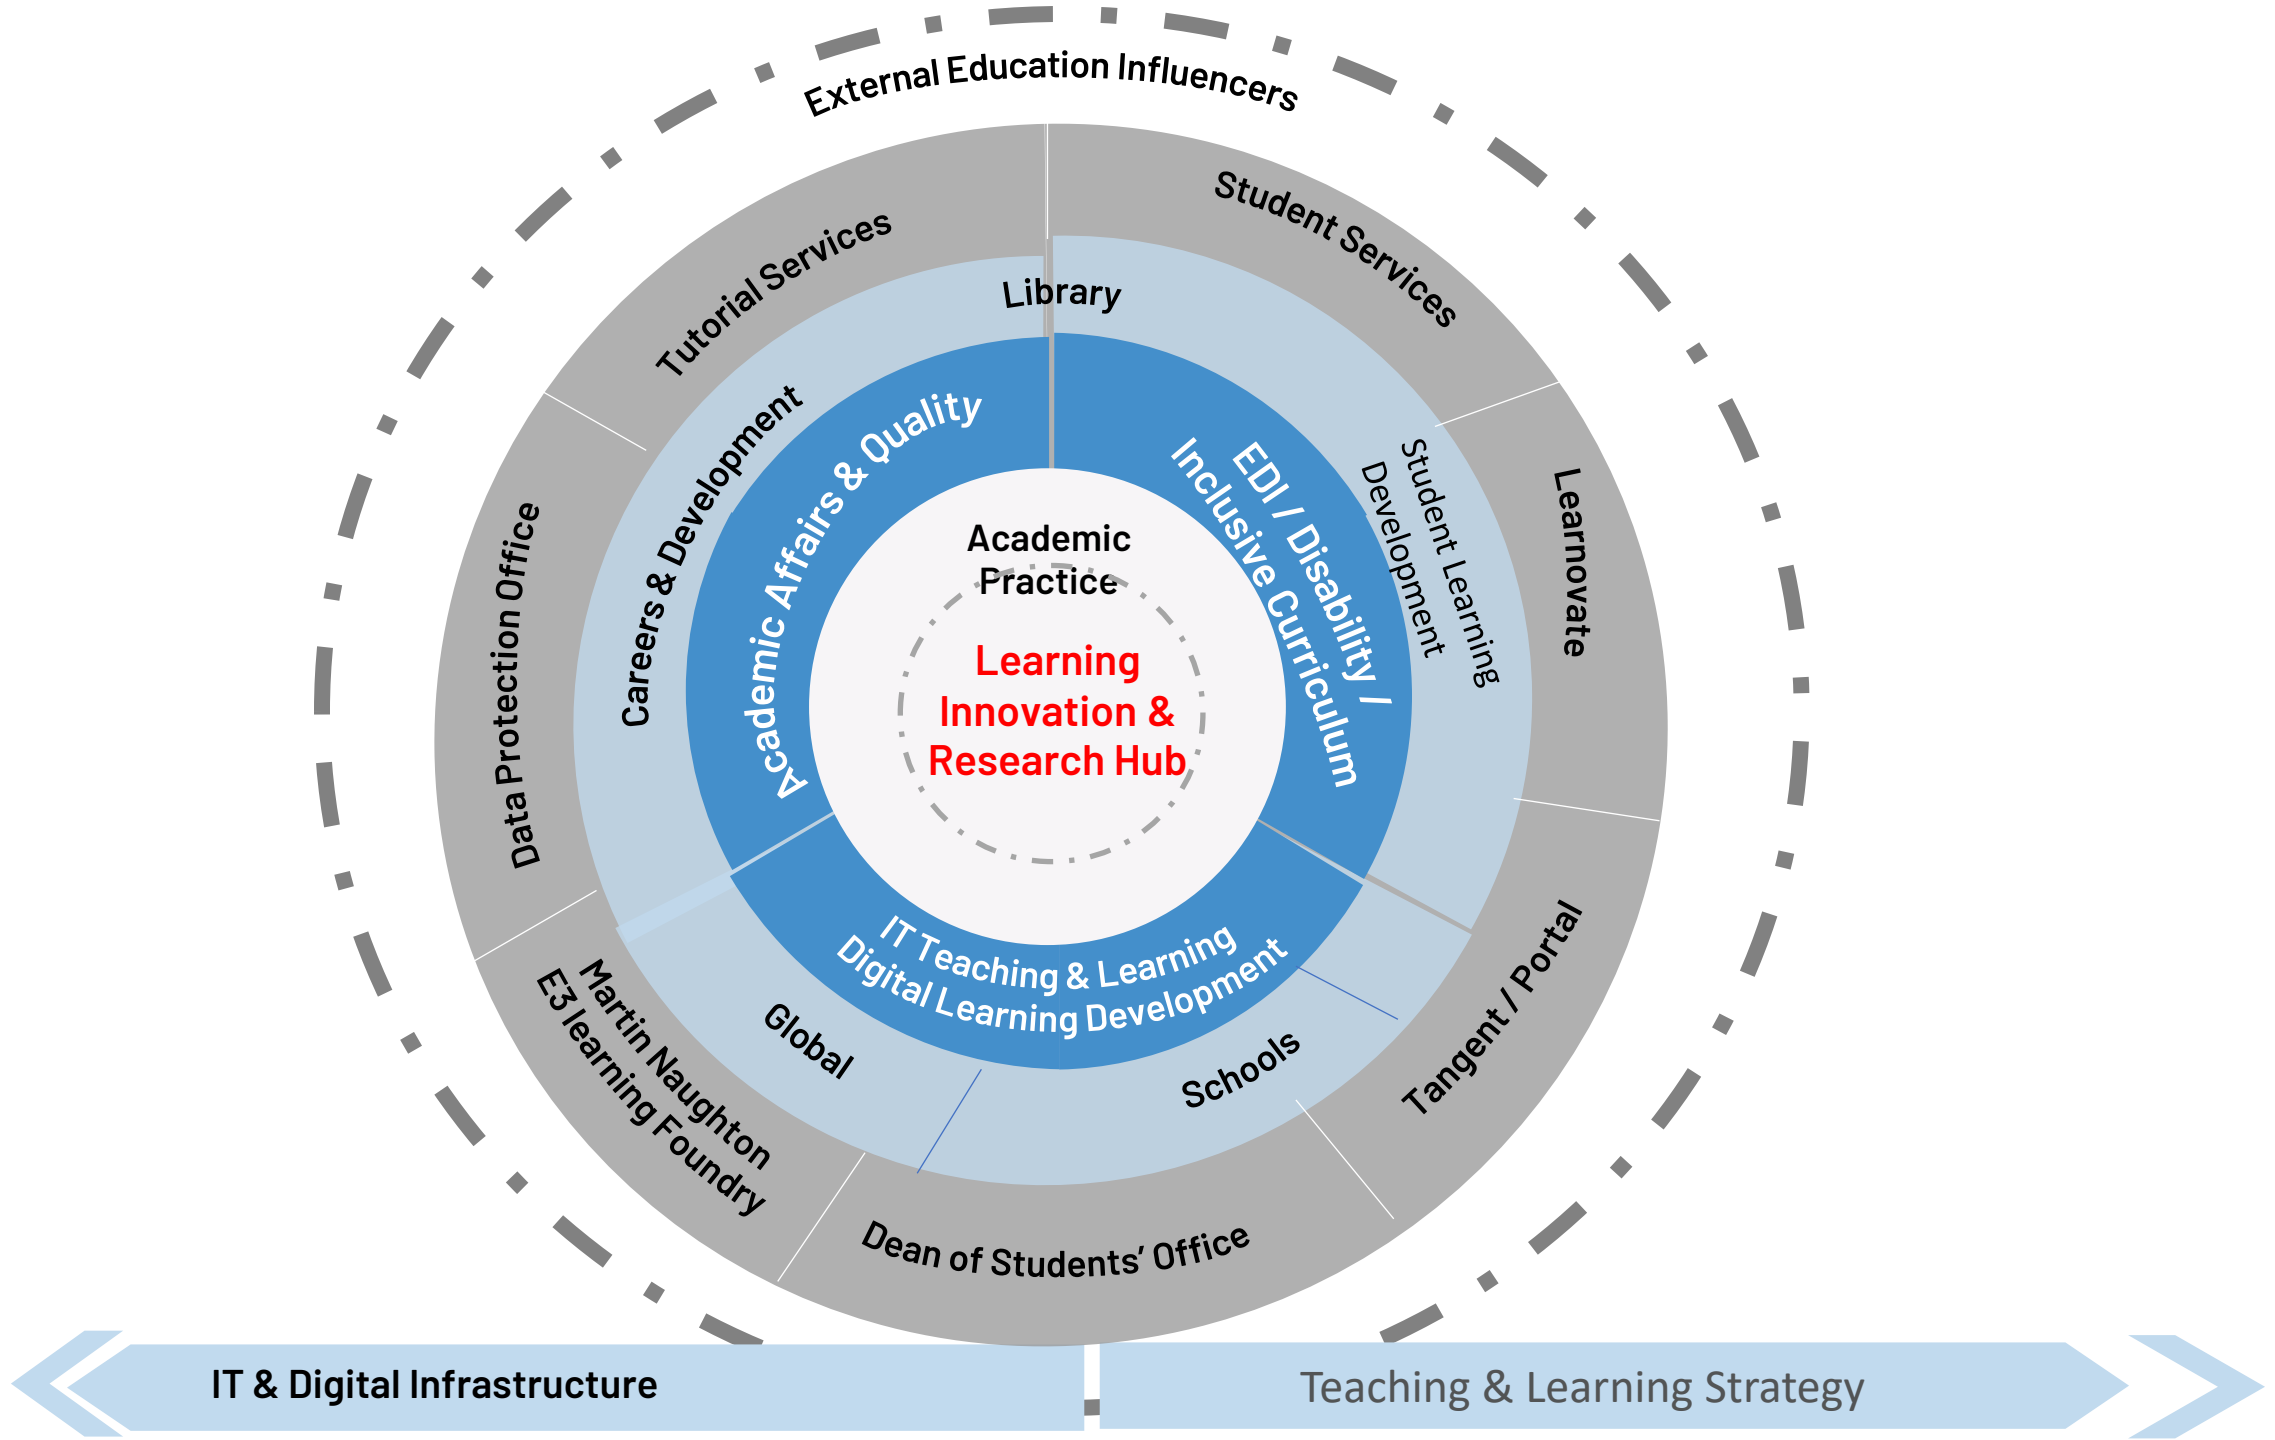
External Education Influencers

Tutorial Services

Student Services

Library

Careers & Development

Academic Affairs & Quality

EDI / Disability / Inclusive Curriculum

Student Learning Development

Learnovate

Data Protection Office

Academic Practice

Learning Innovation & Research Hub

IT Teaching & Learning
Digital Learning Development

Global

Schools

Tangent / Portal

Martin Naughton E3 learning Foundry

Dean of Students' Office

IT & Digital Infrastructure

Teaching & Learning Strategy